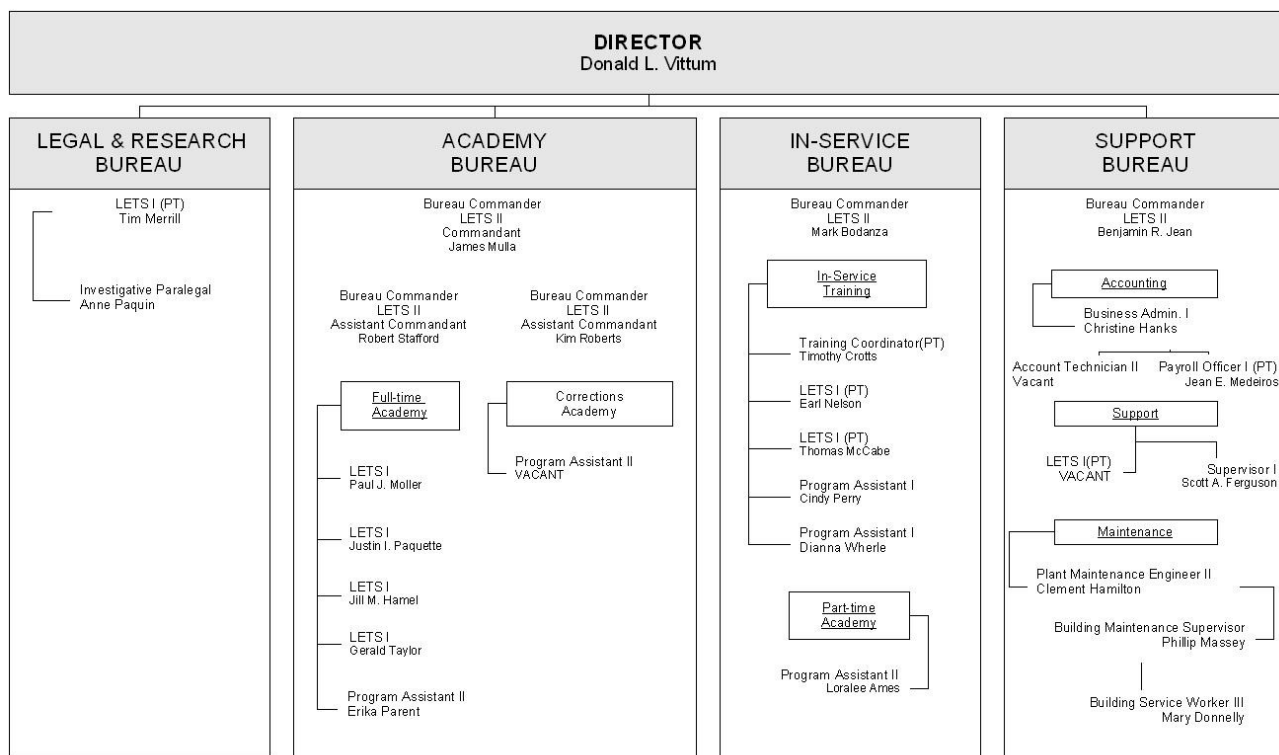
DIRECTOR
Donald L. Vittum

LEGAL & RESEARCH BUREAU

LETS I (PT)
Tim Merrill

Investigative Paralegal
Anne Paquin

ACADEMY BUREAU

Bureau Commander
LETS II
Commandant
James Mulla

Bureau Commander
LETS II
Assistant Commandant
Robert Stafford

Bureau Commander
LETS II
Assistant Commandant
Kim Roberts

Full-time Academy

LETS I
Paul J. Moller

LETS I
Justin I. Paquette

LETS I
Jill M. Hamel

LETS I
Gerald Taylor

Program Assistant II
Erika Parent

Corrections Academy

Program Assistant II
VACANT

IN-SERVICE BUREAU

Bureau Commander
LETS II
Mark Bodanza

In-Service Training

Training Coordinator(PT)
Timothy Crotts

LETS I (PT)
Earl Nelson

LETS I (PT)
Thomas McCabe

Program Assistant I
Cindy Perry

Program Assistant I
Dianna Wherle

Part-time Academy

Program Assistant II
Loralee Ames

SUPPORT BUREAU

Bureau Commander
LETS II
Benjamin R. Jean

Accounting

Business Admin. I
Christine Hanks

Account Technician II
Vacant

Payroll Officer I (PT)
Jean E. Medeiros

Support

LETS I(PT)
VACANT

Supervisor I
Scott A. Ferguson

Maintenance

Plant Maintenance Engineer II
Clement Hamilton

Building Maintenance Supervisor
Phillip Massey

Building Service Worker III
Mary Donnelly